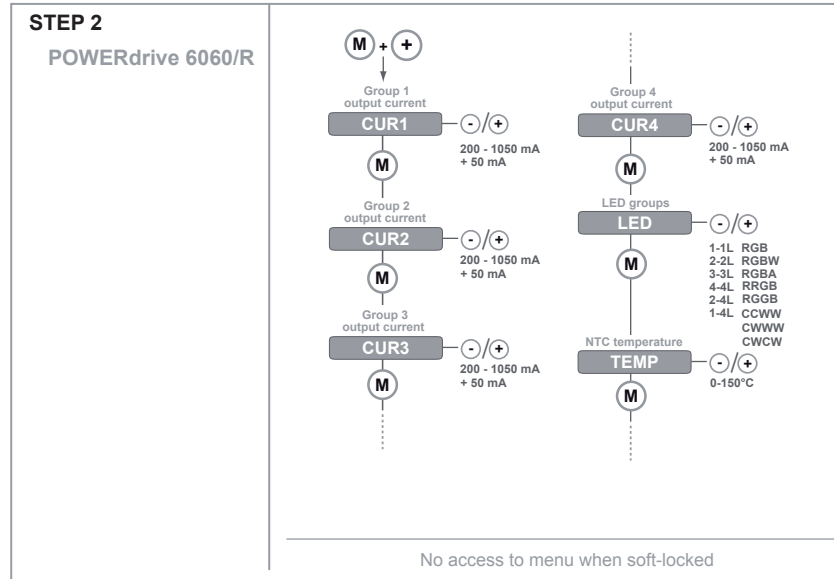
STEP 2

POWERdrive 6060/R

M + +

Group 1
output current
CUR1
- / +
200 - 1050 mA
+ 50 mA
M

Group 2
output current
CUR2
- / +
200 - 1050 mA
+ 50 mA
M

Group 3
output current
CUR3
- / +
200 - 1050 mA
+ 50 mA
M

Group 4
output current
CUR4
- / +
200 - 1050 mA
+ 50 mA
M

LED groups
LED
- / +
1-1L RGB
2-2L RGBW
3-3L RGBA
4-4L RRGB
2-4L RGGB
1-4L CCWW
CWWW
CWCW
M

NTC temperature
TEMP
- / +
0-150°C
M

No access to menu when soft-locked